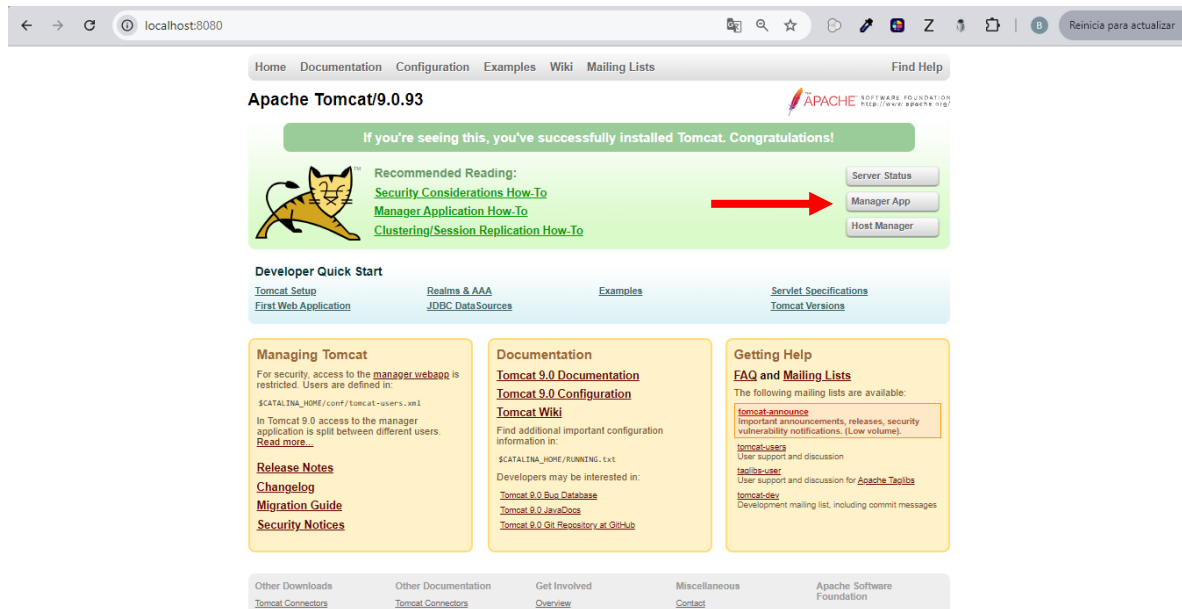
localhost:8080

Reinicia para actualizar

Home Documentation Configuration Examples Wiki Mailing Lists Find Help

Apache Tomcat/9.0.93

APACHE SOFTWARE FOUNDATION http://www.apache.org/

If you're seeing this, you've successfully installed Tomcat. Congratulations!

Recommended Reading:
Security Considerations How-To
Manager Application How-To
Clustering/Session Replication How-To

Server Status
Manager App
Host Manager

Developer Quick Start

Tomcat Setup
First Web Application
Realms & AAA
JDBC DataSources
Examples
Servlet Specifications
Tomcat Versions

Managing Tomcat

For security, access to the manager webapp is restricted. Users are defined in:

$CATALINA_HOME/conf/tomcat-users.xml

In Tomcat 9.0 access to the manager application is split between different users. Read more...

Release Notes
Changelog
Migration Guide
Security Notices

Documentation

Tomcat 9.0 Documentation
Tomcat 9.0 Configuration
Tomcat Wiki

Find additional important configuration information in:

$CATALINA_HOME/RUNNING.txt

Developers may be interested in:

Tomcat 9.0 Bug Database
Tomcat 9.0 JavaDocs
Tomcat 9.0 Git Repository at GitHub

Getting Help

FAQ and Mailing Lists

The following mailing lists are available:

tomcat-announce
Important announcements, releases, security vulnerability notifications. (Low volume).

tomcat-users
User support and discussion

taglibs-user
User support and discussion for Apache Taglibs

tomcat-dev
Development mailing list, including commit messages

Other Downloads
Tomcat Connectors
Other Documentation
Tomcat Connectors
Get Involved
Overview
Miscellaneous
Contact
Apache Software Foundation